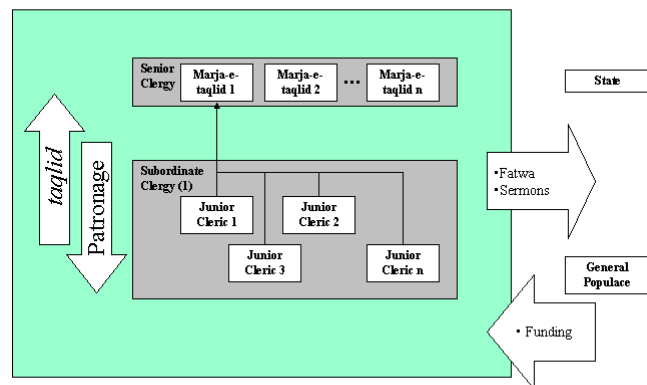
Senior Clergy

Marja-e-taqlid 1

Marja-e-taqlid 2

...

Marja-e-taqlid n

taqlid

Patronage

Subordinate Clergy (1)

Junior Cleric 1

Junior Cleric 2

Junior Cleric 3

Junior Cleric n

State

•Fatwa
•Sermons

General Populace

• Funding